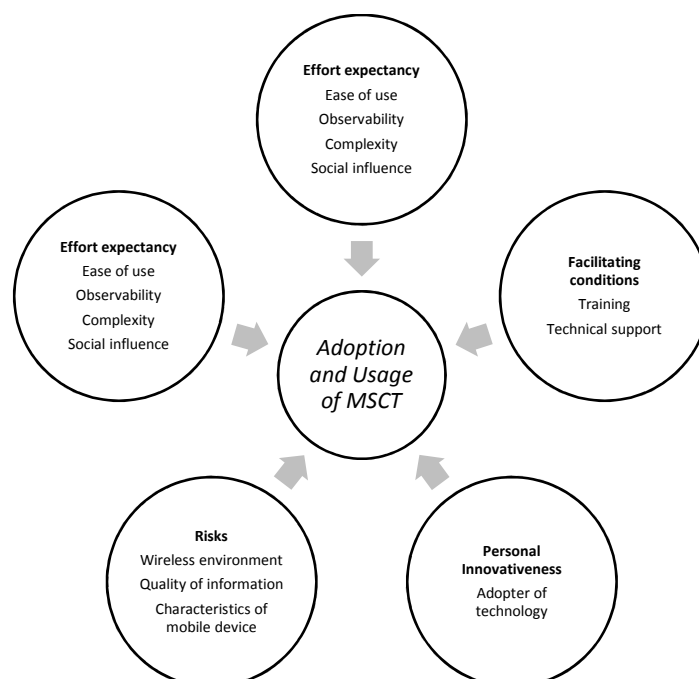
Effort expectancy
Ease of use
Observability
Complexity
Social influence

Effort expectancy
Ease of use
Observability
Complexity
Social influence

Adoption and Usage of MSCT

Facilitating conditions
Training
Technical support

Risks
Wireless environment
Quality of information
Characteristics of mobile device

Personal Innovativeness
Adopter of technology